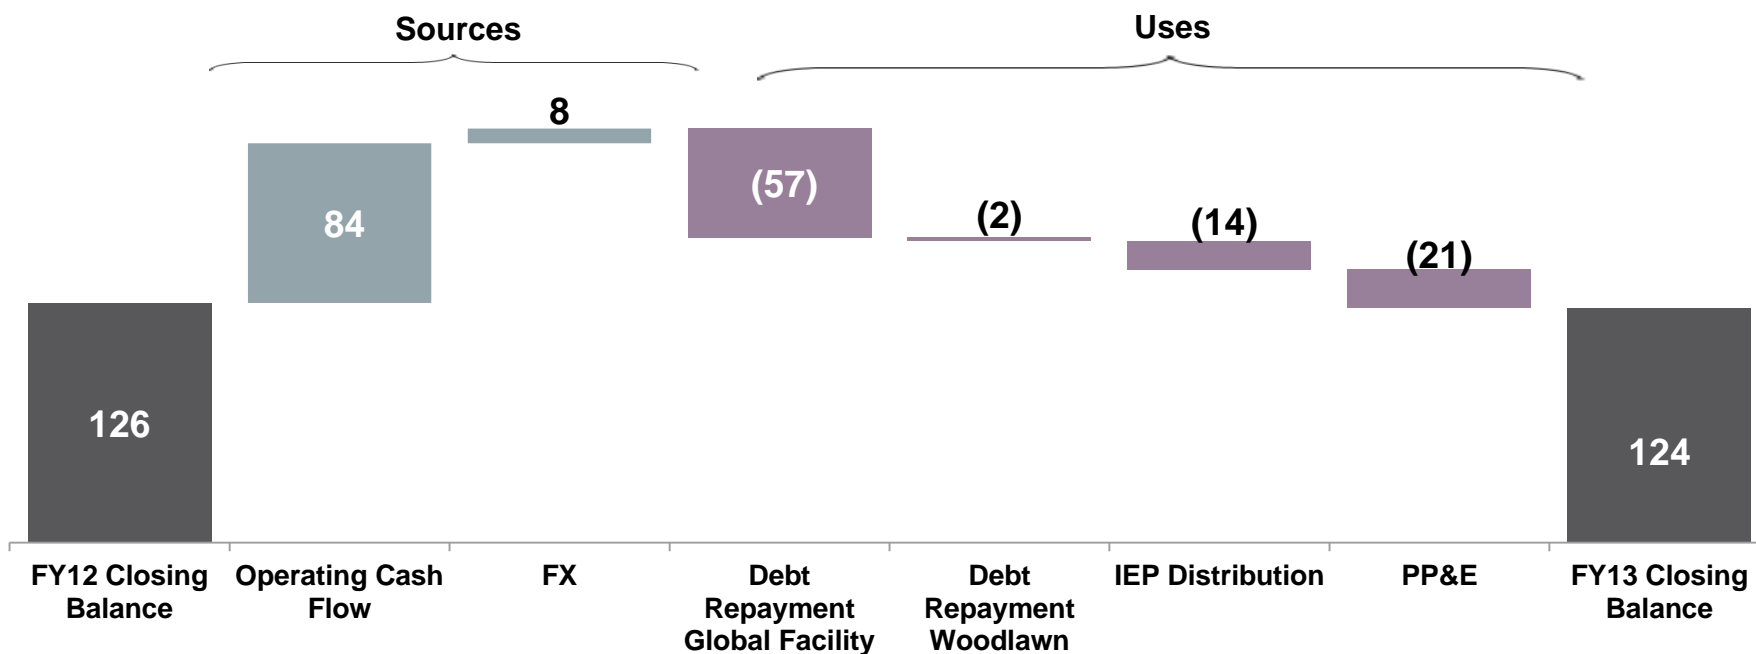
Sources

Uses

8

84

(57)

(2)

(14)

(21)

126

124

FY12 Closing Balance

Operating Cash Flow

FX

Debt Repayment Global Facility

Debt Repayment Woodlawn

IEP Distribution

PP&E

FY13 Closing Balance